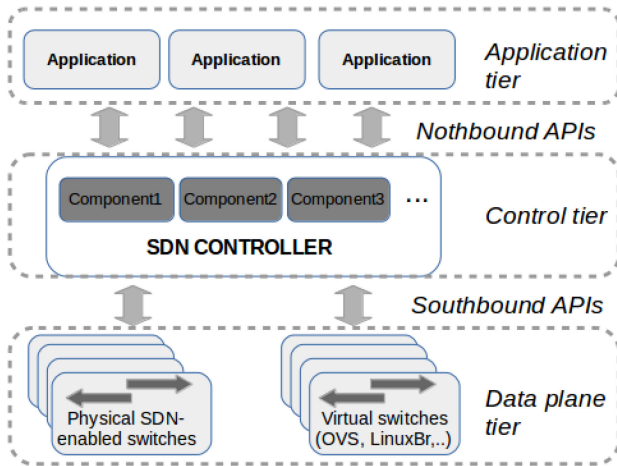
Application

Application

Application

Application tier

Nothbound APIs

Component1

Component2

Component3

...

SDN CONTROLLER

Control tier

Southbound APIs

Physical SDN-enabled switches

Virtual switches (OVS, LinuxBr,..)

Data plane tier